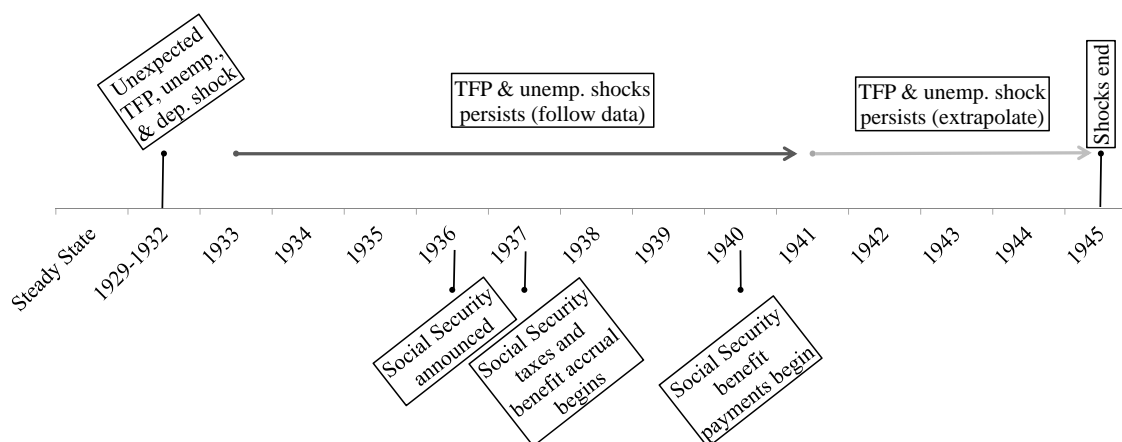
Unexpected TFP, unemp., & dep. shock

TFP & unemp. shocks persists (follow data)

TFP & unemp. shock persists (extrapolate)

Shocks end

Steady State
1929-1932
1933
1934
1935
1936
1937
1938
1939
1940
1941
1942
1943
1944
1945

Social Security announced

Social Security taxes and benefit accrual begins

Social Security benefit payments begin